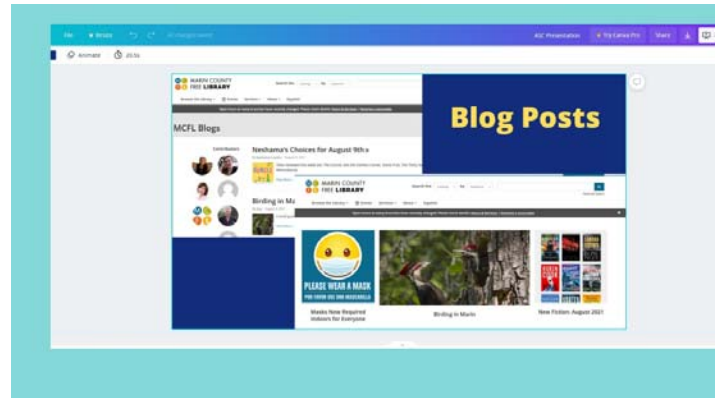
File
Resize
All changes saved
ASC Presentation
Try Canva Pro
Share
Animate
20.5s
MARIN COUNTY FREE LIBRARY
Search for
MCFL Blogs
Contributors
Neshama's Choices for August 9th
Birding in Ma
Blog Posts
MARIN COUNTY FREE LIBRARY
Search for
PLEASE WEAR A MASK
POR FAVOR USE UNA MASCARILLA
Masks Now Required Indoors for Everyone
Birding in Marin
New Fiction: August 2021